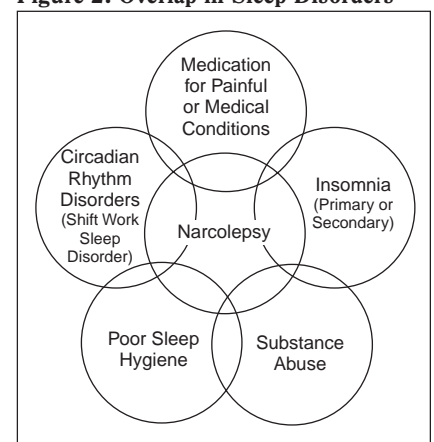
Figure 2: Overlap in Sleep Disorders

Medication for Painful or Medical Conditions

Circadian Rhythm Disorders (Shift Work Sleep Disorder)

Insomnia (Primary or Secondary)

Narcolepsy

Poor Sleep Hygiene

Substance Abuse